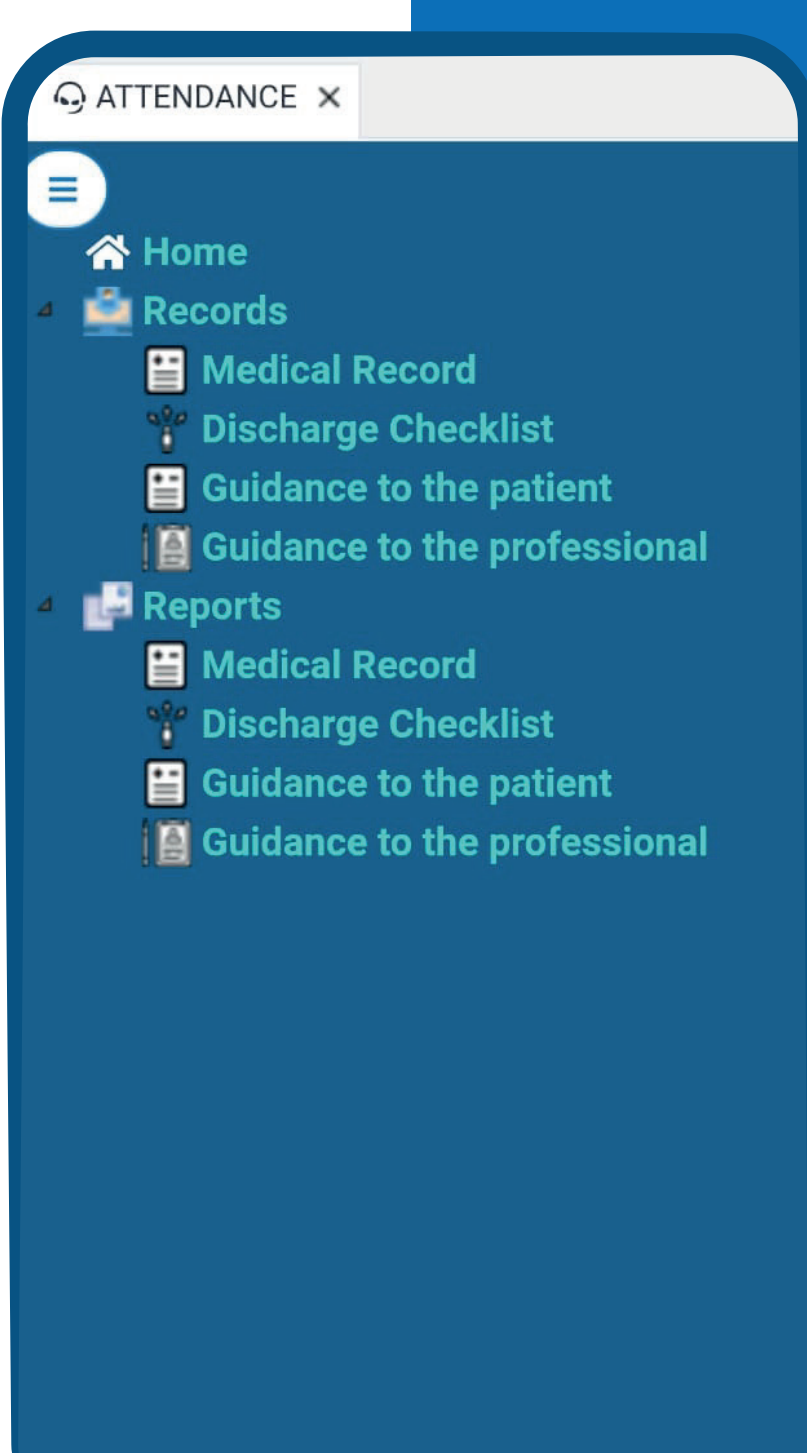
ATTENDANCE ×

Home
Records
Medical Record
Discharge Checklist
Guidance to the patient
Guidance to the professional
Reports
Medical Record
Discharge Checklist
Guidance to the patient
Guidance to the professional